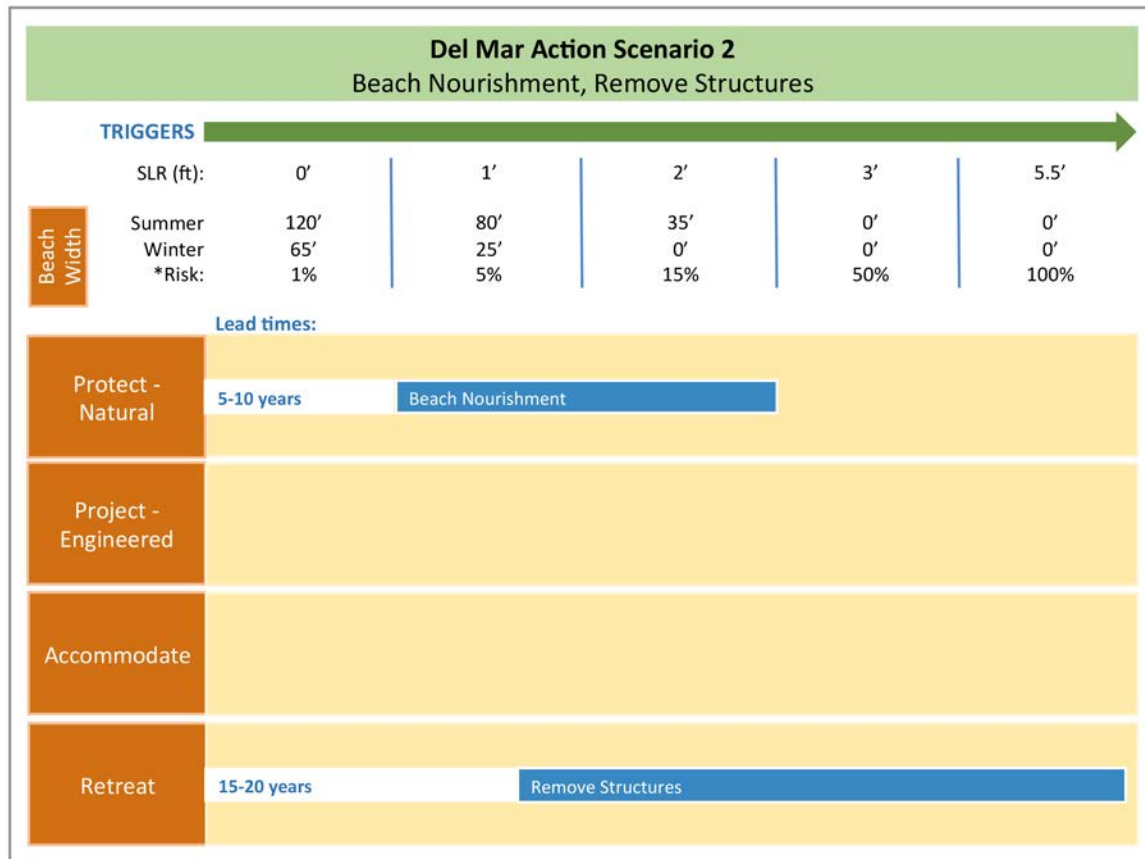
Del Mar Action Scenario 2
Beach Nourishment, Remove Structures

TRIGGERS

| | | | | | |
|---|---|---|---|---|---|
| SLR (ft): | 0′ | 1′ | 2′ | 3′ | 5.5′ |
| Summer | 120′ | 80′ | 35′ | 0′ | 0′ |
| Winter | 65′ | 25′ | 0′ | 0′ | 0′ |
| *Risk: | 1% | 5% | 15% | 50% | 100% |

Beach Width

Lead times:

Protect - Natural
5-10 years
Beach Nourishment

Project - Engineered

Accommodate

Retreat
15-20 years
Remove Structures